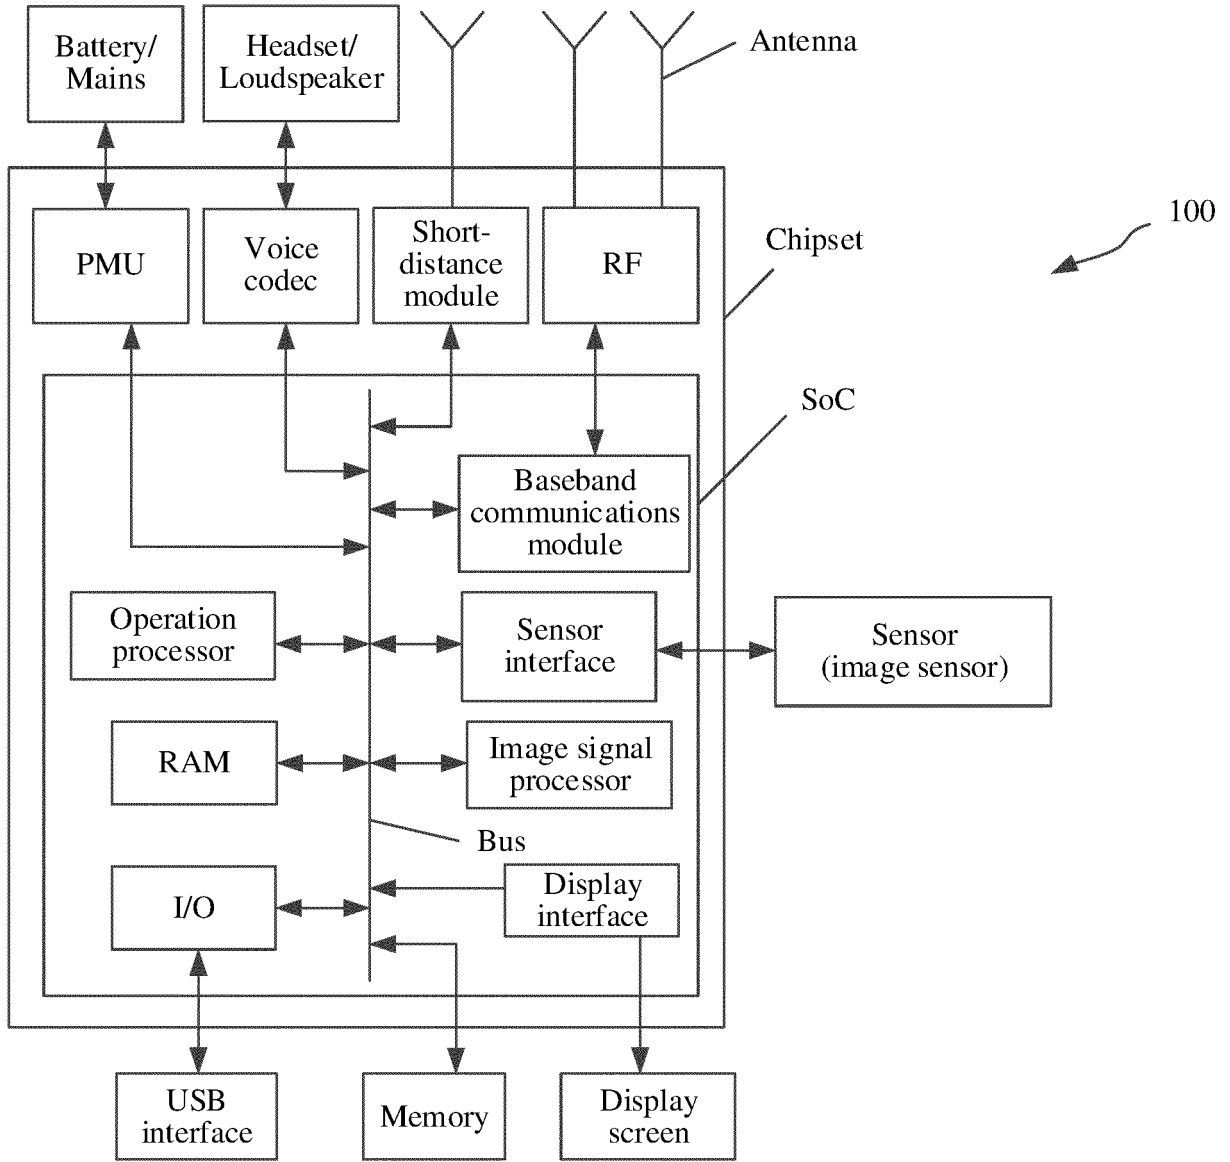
Battery/ Mains

Headset/ Loudspeaker

Antenna

100

Chipset

PMU

Voice codec

Short-distance module

RF

SoC

Baseband communications module

Operation processor

Sensor interface

Sensor (image sensor)

RAM

Image signal processor

Bus

I/O

Display interface

USB interface

Memory

Display screen